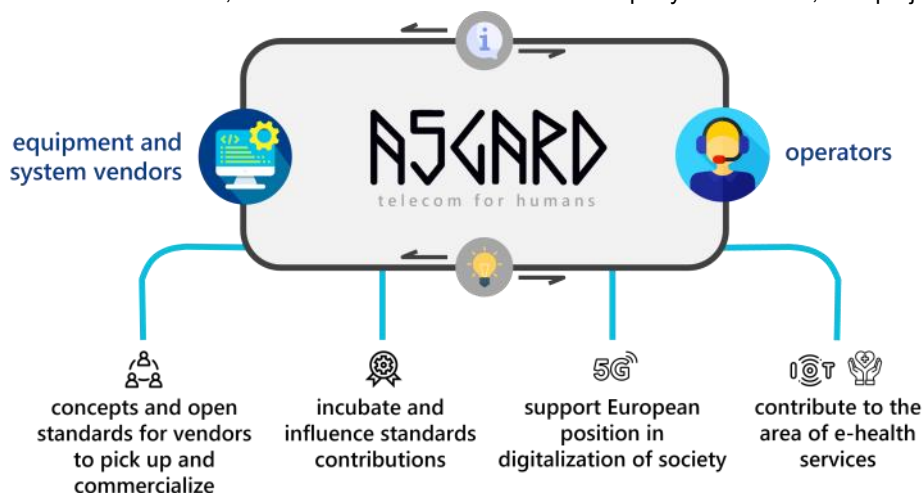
equipment and system vendors

ASGARD
telecom for humans

operators

concepts and open standards for vendors to pick up and commercialize

incubate and influence standards contributions

5G

support European position in digitalization of society

IOT

contribute to the area of e-health services